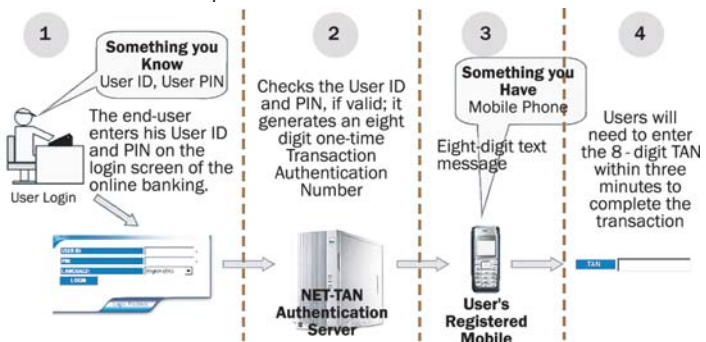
1

Something you Know
User ID, User PIN

The end-user enters his User ID and PIN on the login screen of the online banking.

User Login

USER ID
PIN
LANGUAGE
English (EN)
LOGIN

2

Checks the User ID and PIN, if valid; it generates an eight digit one-time Transaction Authentication Number

NET-TAN Authentication Server

3

Something you Have
Mobile Phone

Eight-digit text message

User's Registered Mobile

4

Users will need to enter the 8 - digit TAN within three minutes to complete the transaction

TAN